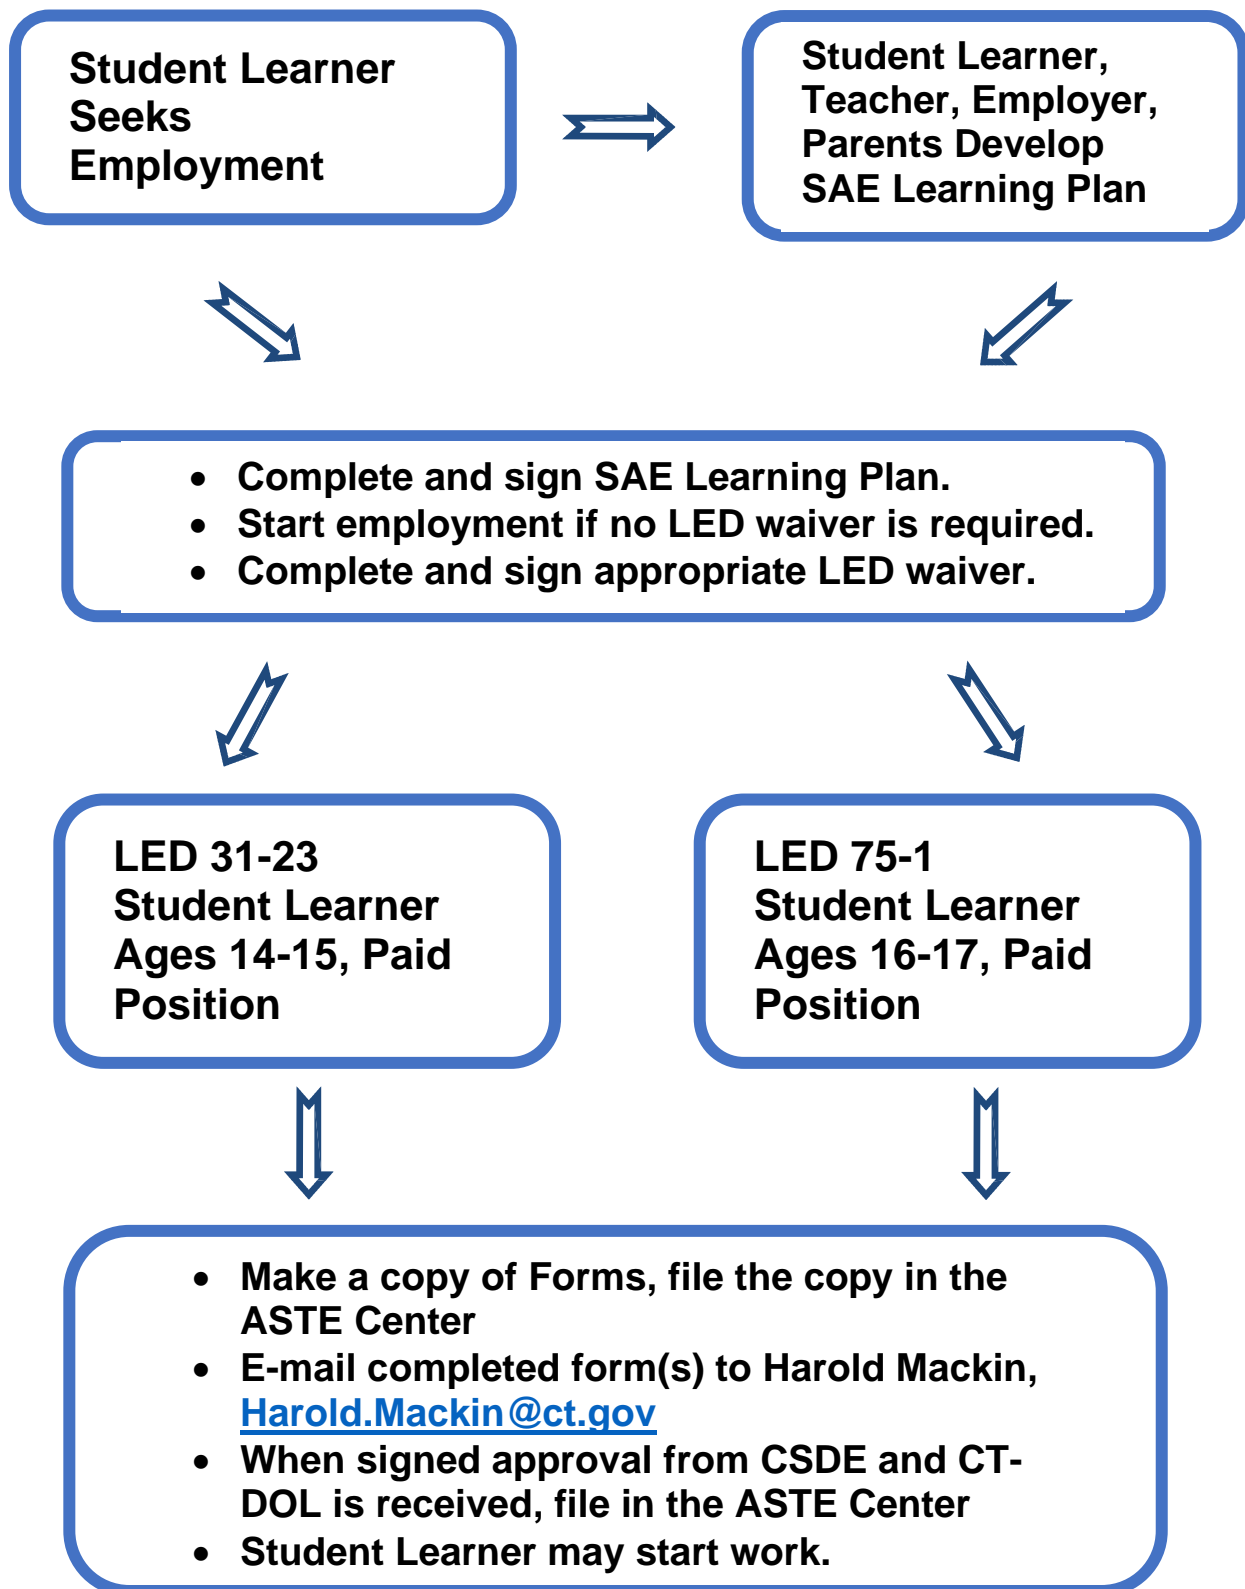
Student Learner Seeks Employment

Student Learner, Teacher, Employer, Parents Develop SAE Learning Plan

- Complete and sign SAE Learning Plan.
- Start employment if no LED waiver is required.
- Complete and sign appropriate LED waiver.

LED 31-23
Student Learner
Ages 14-15, Paid Position

LED 75-1
Student Learner
Ages 16-17, Paid Position

- Make a copy of Forms, file the copy in the ASTE Center
- E-mail completed form(s) to Harold Mackin, Harold.Mackin@ct.gov
- When signed approval from CSDE and CT-DOL is received, file in the ASTE Center
- Student Learner may start work.